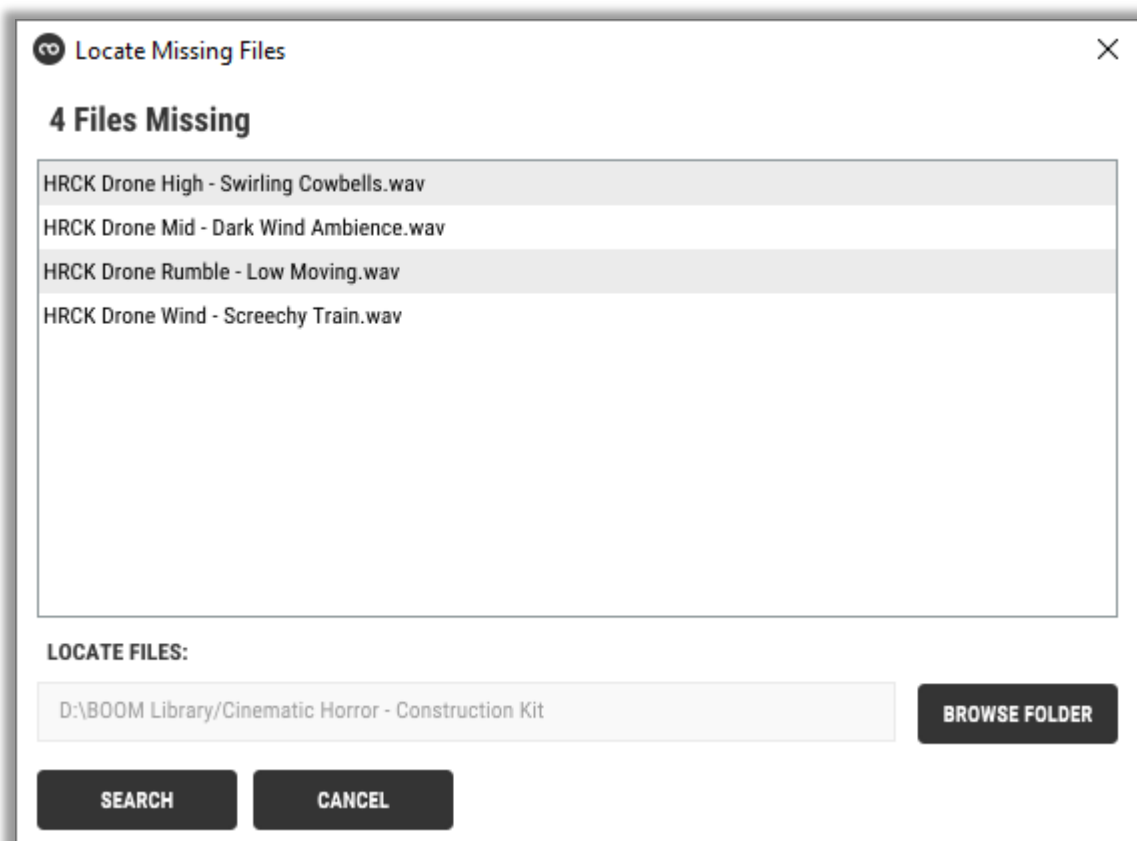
Locate Missing Files

4 Files Missing

HRCK Drone High - Swirling Cowbells.wav
HRCK Drone Mid - Dark Wind Ambience.wav
HRCK Drone Rumble - Low Moving.wav
HRCK Drone Wind - Screechy Train.wav

LOCATE FILES:

D:\BOOM Library/Cinematic Horror - Construction Kit

BROWSE FOLDER

SEARCH

CANCEL